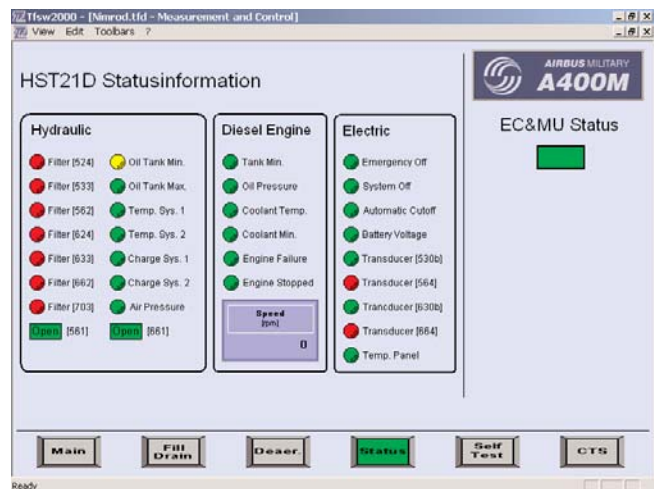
Tfsw2000 - [Nimrod.tfd - Measurement and Control]
View Edit Toolbars ?

HST21D Statusinformation

AIRBUS MILITARY A400M

EC&MU Status

Hydraulic

Filter [524]
Filter [533]
Filter [562]
Filter [624]
Filter [633]
Filter [662]
Filter [703]
Open [561]

Oil Tank Min.
Oil Tank Max.
Temp. Sys. 1
Temp. Sys. 2
Charge Sys. 1
Charge Sys. 2
Air Pressure
Open [661]

Diesel Engine

Tank Min.
Oil Pressure
Coolant Temp.
Coolant Min.
Engine Failure
Engine Stopped

Speed [rpm]
0

Electric

Emergency Off
System Off
Automatic Cutoff
Battery Voltage
Transducer [530b]
Transducer [564]
Trancducer [630b]
Transducer [664]
Temp. Panel

Main
Fill Drain
Deaer.
Status
Self Test
CTS

Ready